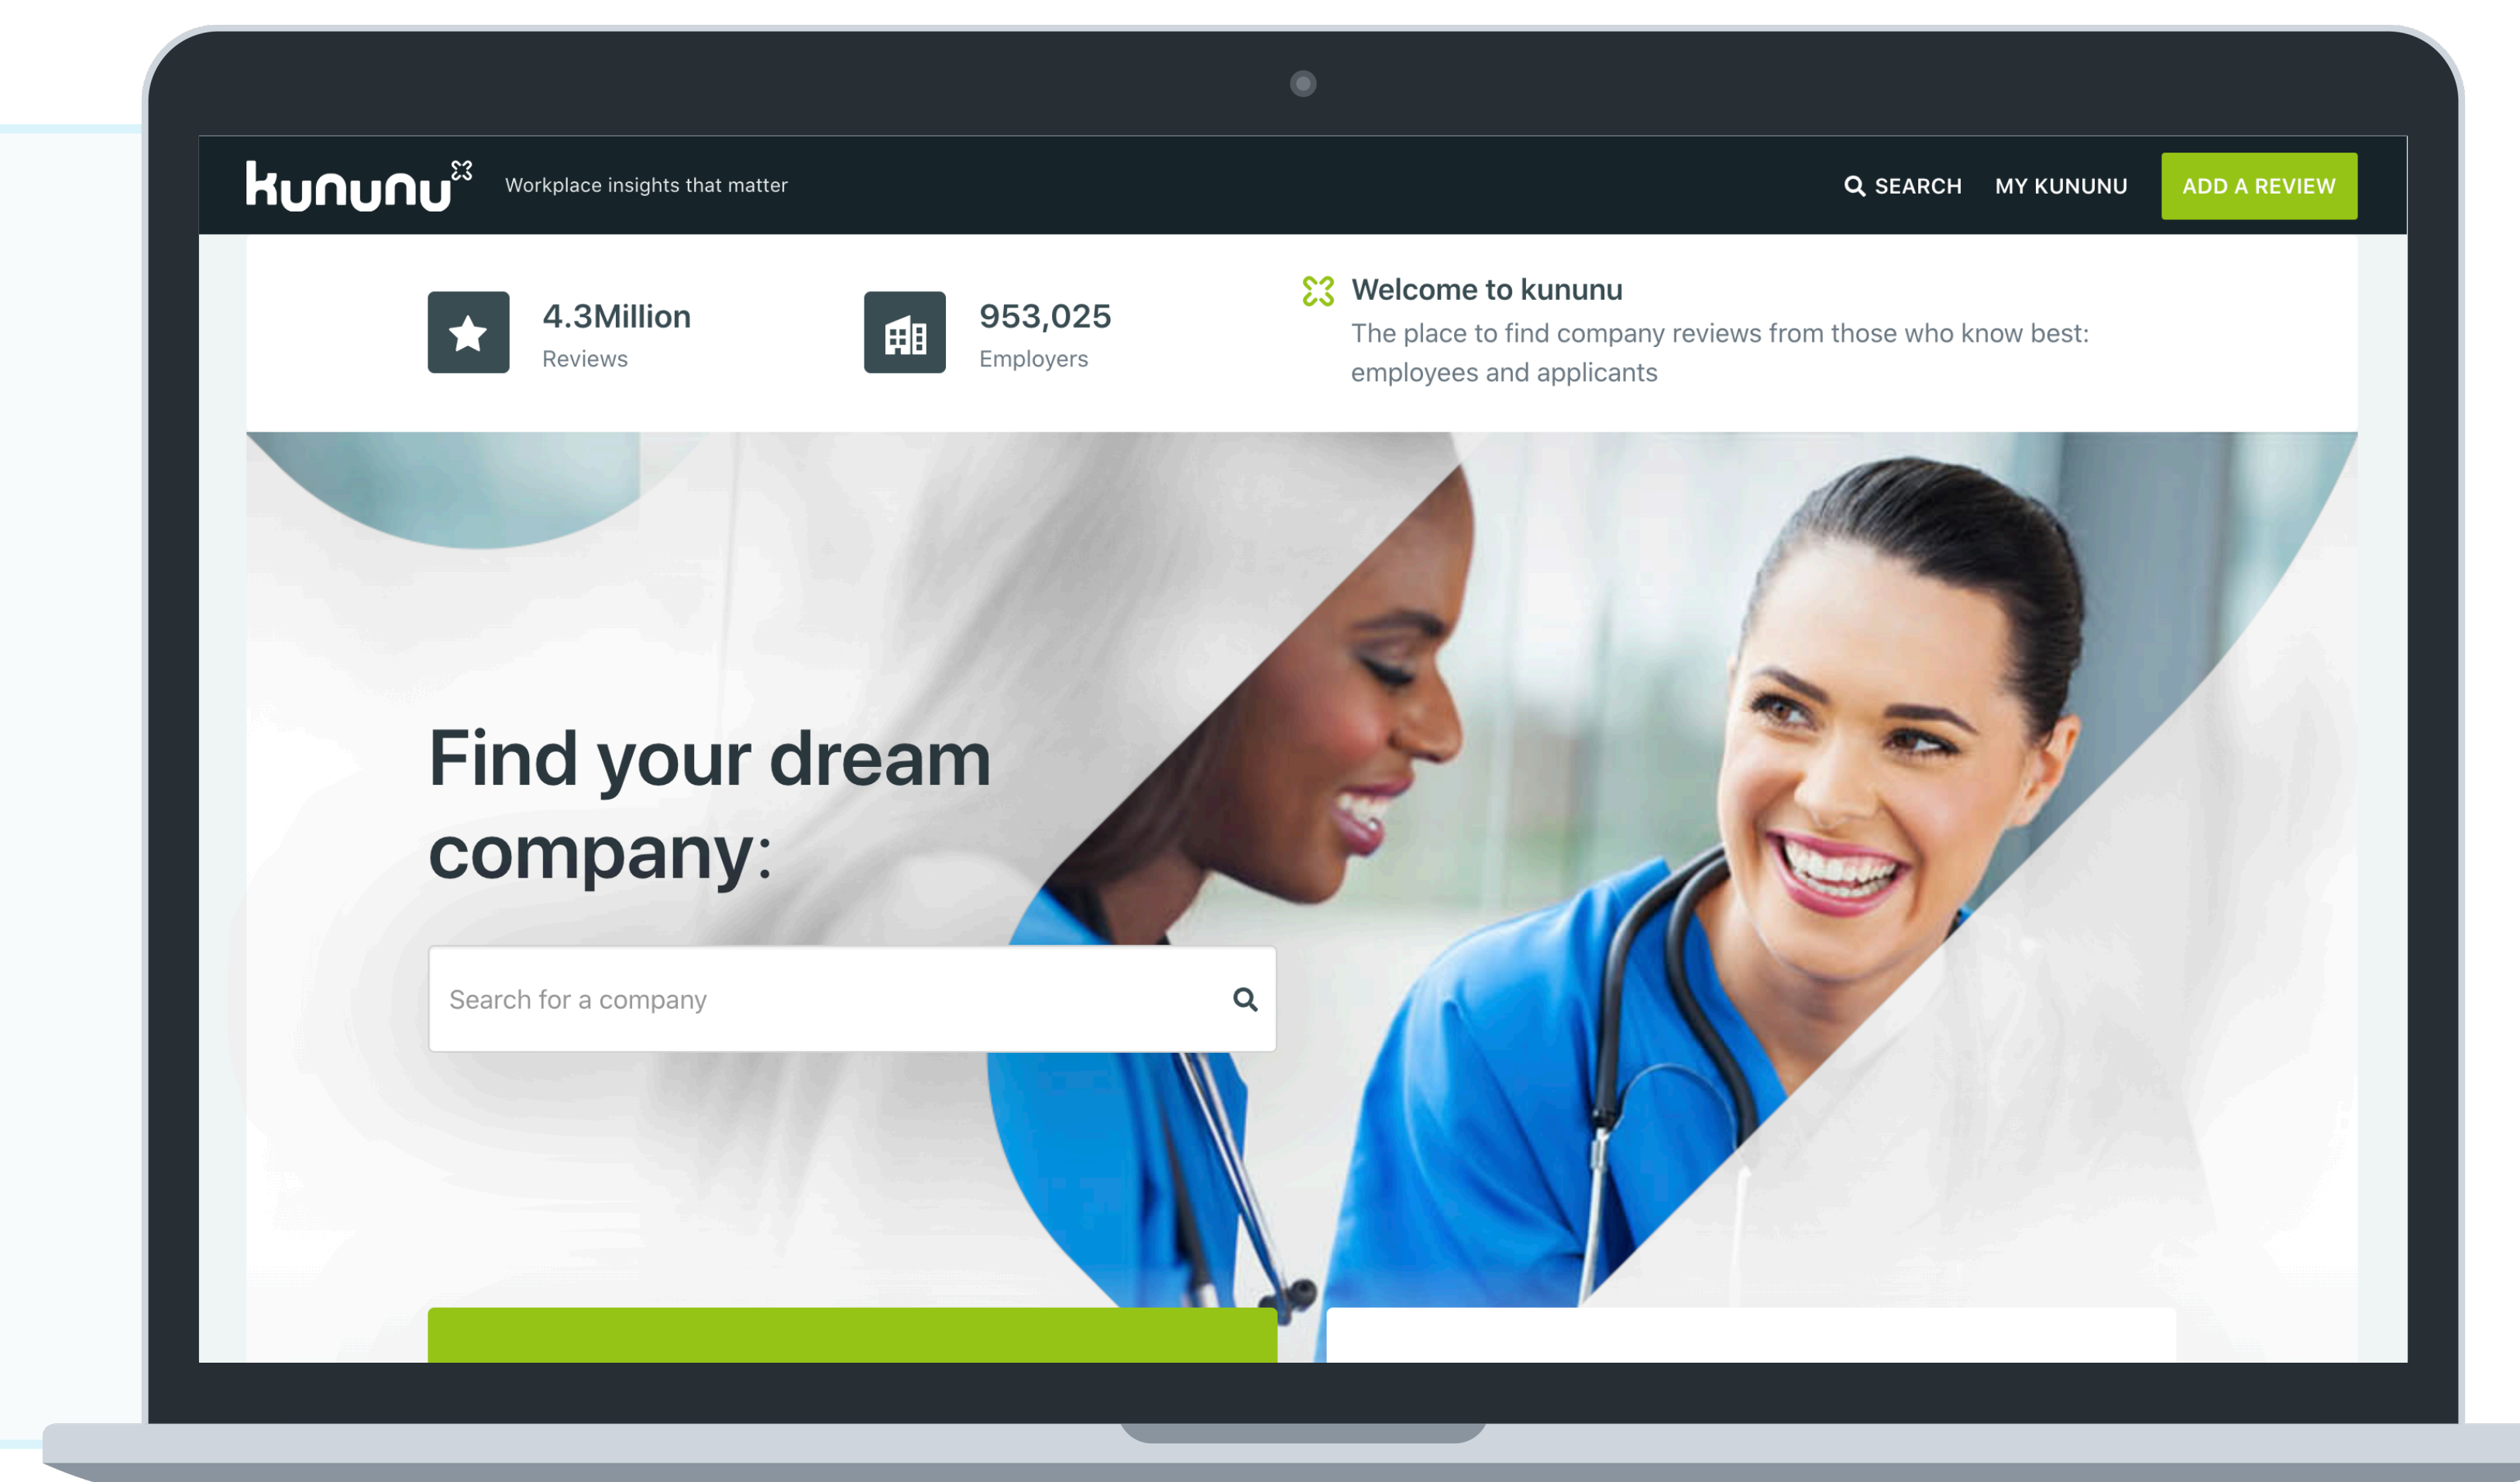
kununu Workplace insights that matter

SEARCH MY KUNUNU ADD A REVIEW

4.3Million
Reviews

953,025
Employers

Welcome to kununu
The place to find company reviews from those who know best: employees and applicants

Find your dream company:

Search for a company